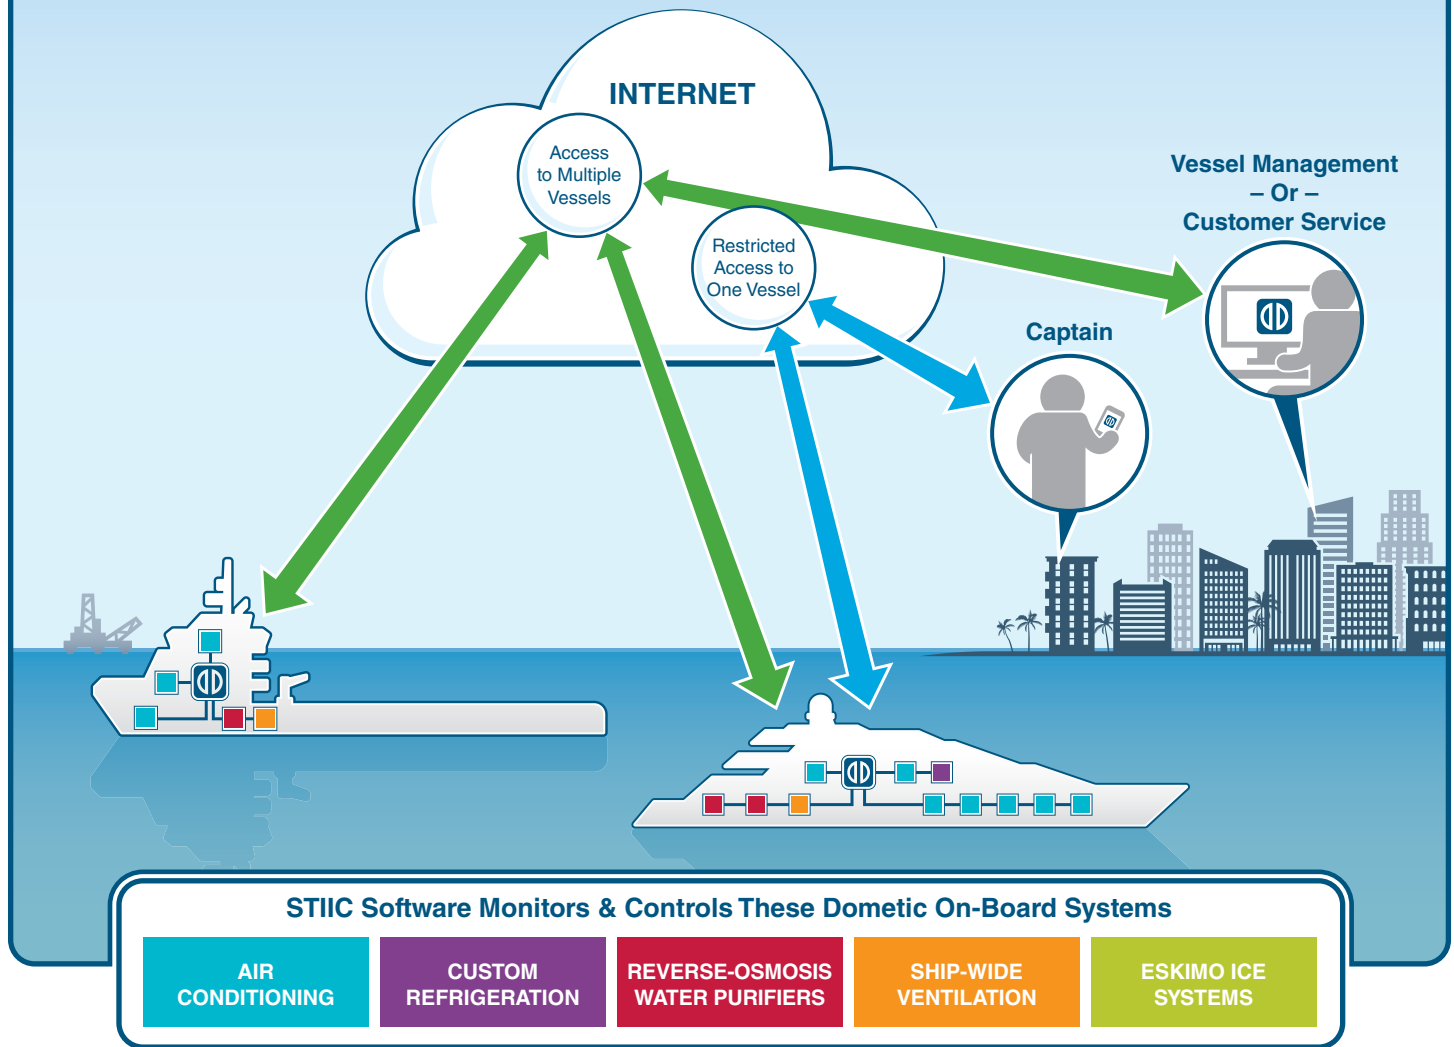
INTERNET

Access to Multiple Vessels

Restricted Access to One Vessel

Vessel Management – Or – Customer Service

Captain

STIIC Software Monitors & Controls These Dometic On-Board Systems

| AIR CONDITIONING | CUSTOM REFRIGERATION | REVERSE-OSMOSIS WATER PURIFIERS | SHIP-WIDE VENTILATION | ESKIMO ICE SYSTEMS |
|---|---|---|---|---|